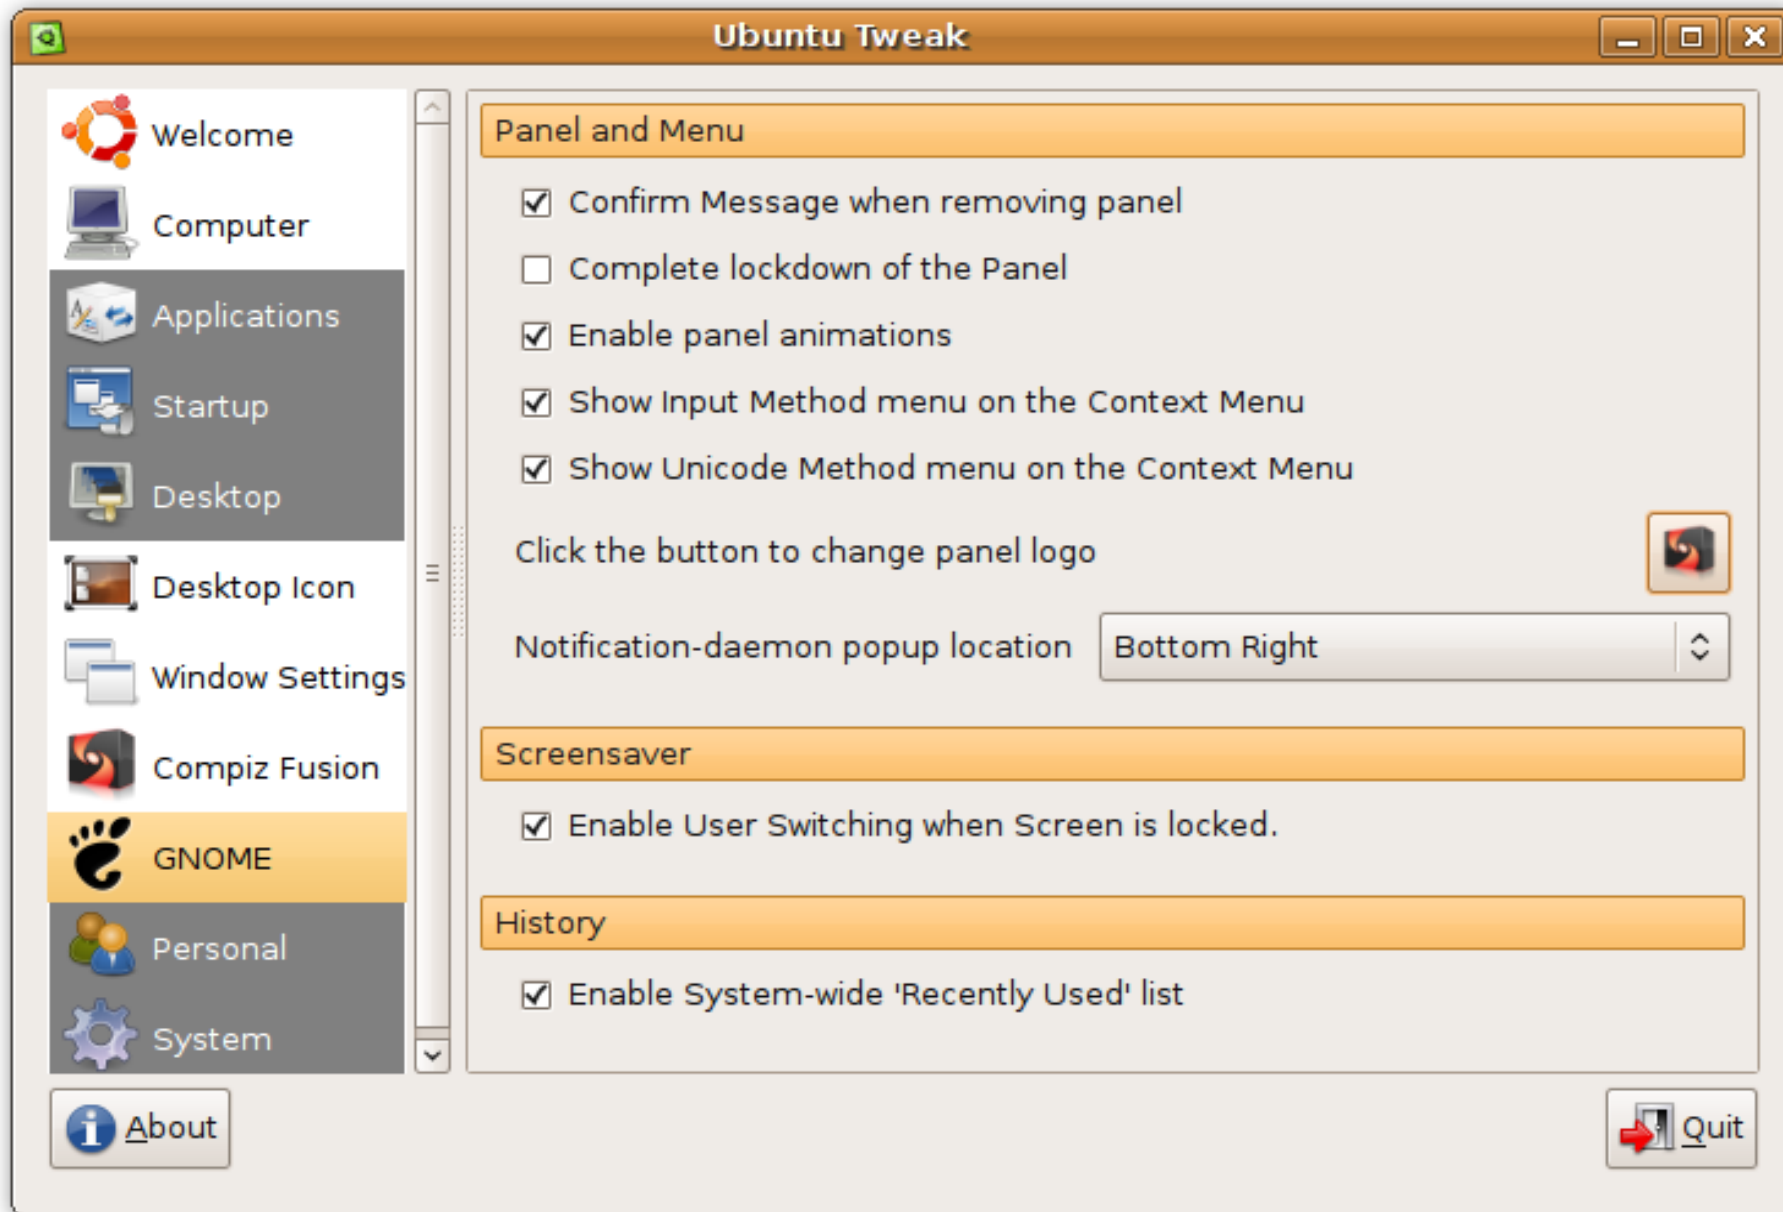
Ubuntu Tweak

Welcome
Computer
Applications
Startup
Desktop
Desktop Icon
Window Settings
Compiz Fusion
GNOME
Personal
System

Panel and Menu

Confirm Message when removing panel
Complete lockdown of the Panel
Enable panel animations
Show Input Method menu on the Context Menu
Show Unicode Method menu on the Context Menu

Click the button to change panel logo

Notification-daemon popup location
Bottom Right

Screensaver

Enable User Switching when Screen is locked.

History

Enable System-wide 'Recently Used' list

About

Quit